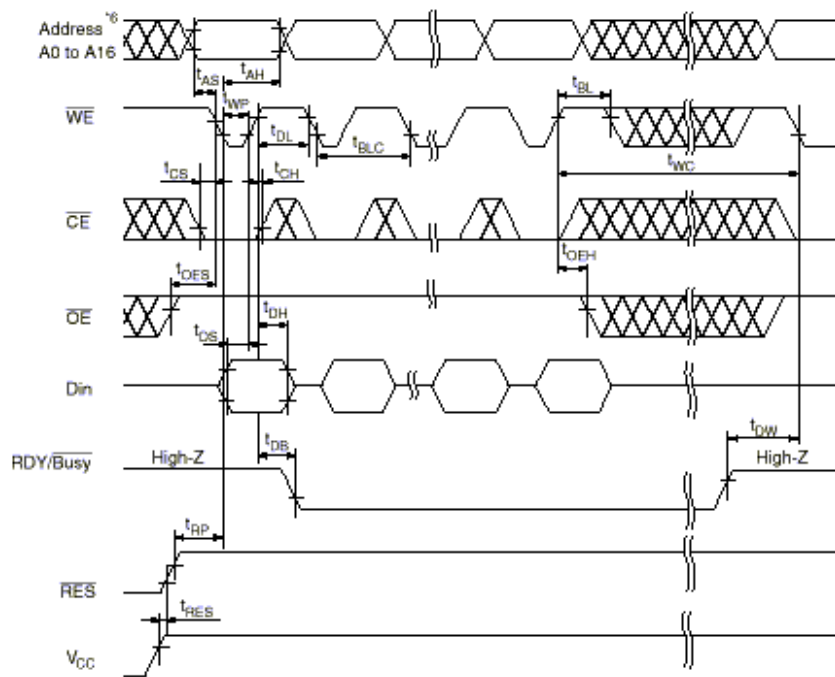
Address $^{*6}$
A0 to A16

$t_{AS}$
$t_{AH}$
$\overline{WE}$
$t_{WP}$
$t_{DL}$
$t_{BLC}$
$t_{BL}$
$t_{WC}$
$t_{CS}$
$t_{CH}$
$\overline{CE}$
$t_{OEH}$
$t_{OES}$
$\overline{OE}$
$t_{DH}$
$t_{DS}$
Din
$t_{DW}$
$t_{DB}$
RDY/$\overline{Busy}$
High-Z
High-Z
$t_{RP}$
$\overline{RES}$
$t_{RES}$
$V_{CC}$